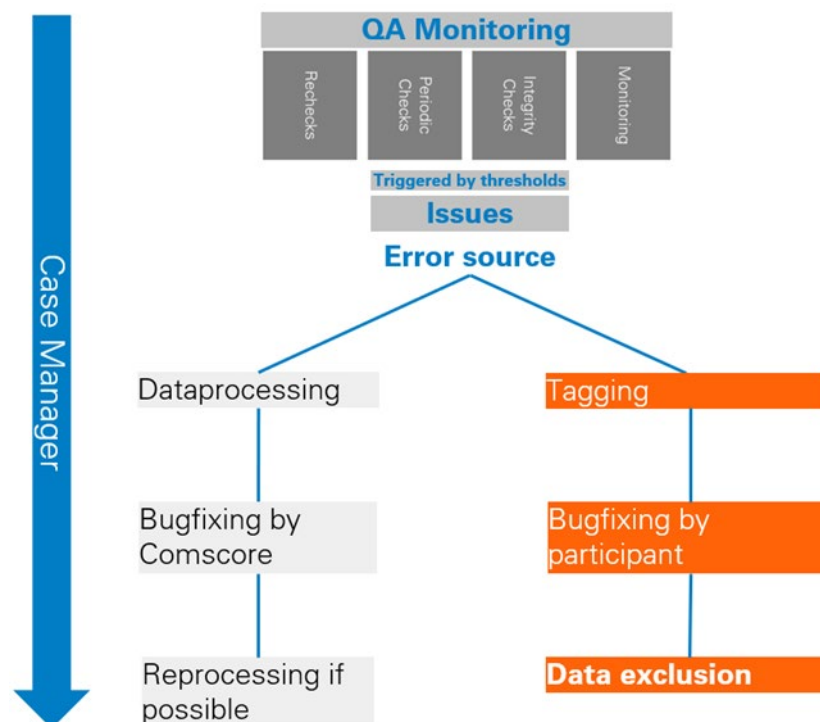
Case Manager

QA Monitoring

Rechecks

Periodic Checks

Integrity Checks

Monitoring

Triggered by thresholds

Issues

Error source

Dataprocessing

Bugfixing by Comscore

Reprocessing if possible

Tagging

Bugfixing by participant

Data exclusion